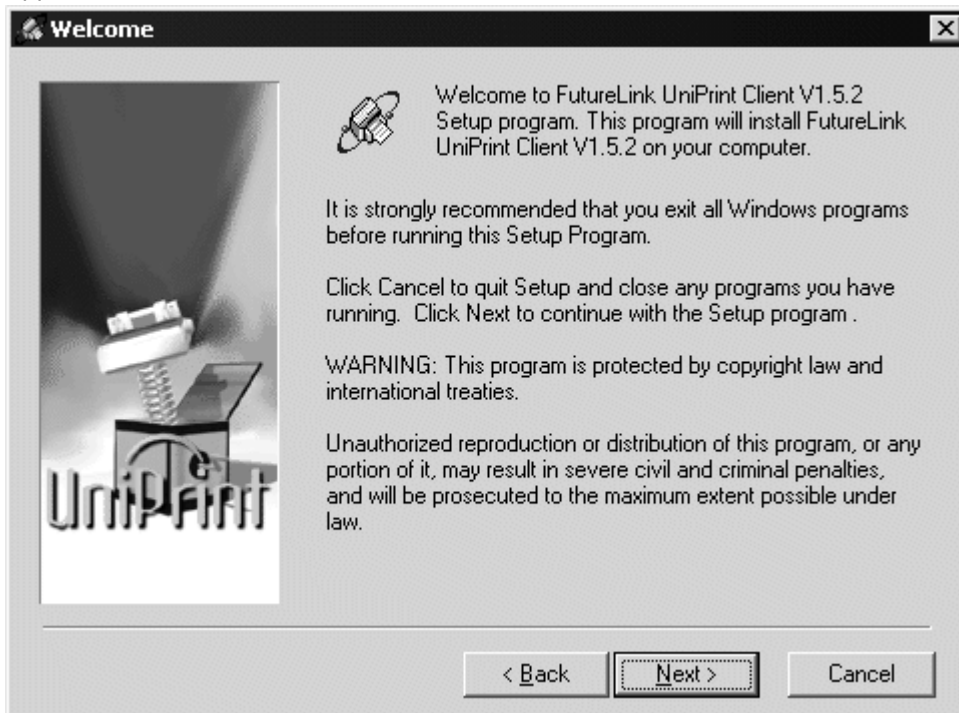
Welcome

UniPrint

Welcome to FutureLink UniPrint Client V1.5.2 Setup program. This program will install FutureLink UniPrint Client V1.5.2 on your computer.

It is strongly recommended that you exit all Windows programs before running this Setup Program.

Click Cancel to quit Setup and close any programs you have running. Click Next to continue with the Setup program .

WARNING: This program is protected by copyright law and international treaties.

Unauthorized reproduction or distribution of this program, or any portion of it, may result in severe civil and criminal penalties, and will be prosecuted to the maximum extent possible under law.

< Back

Next >

Cancel